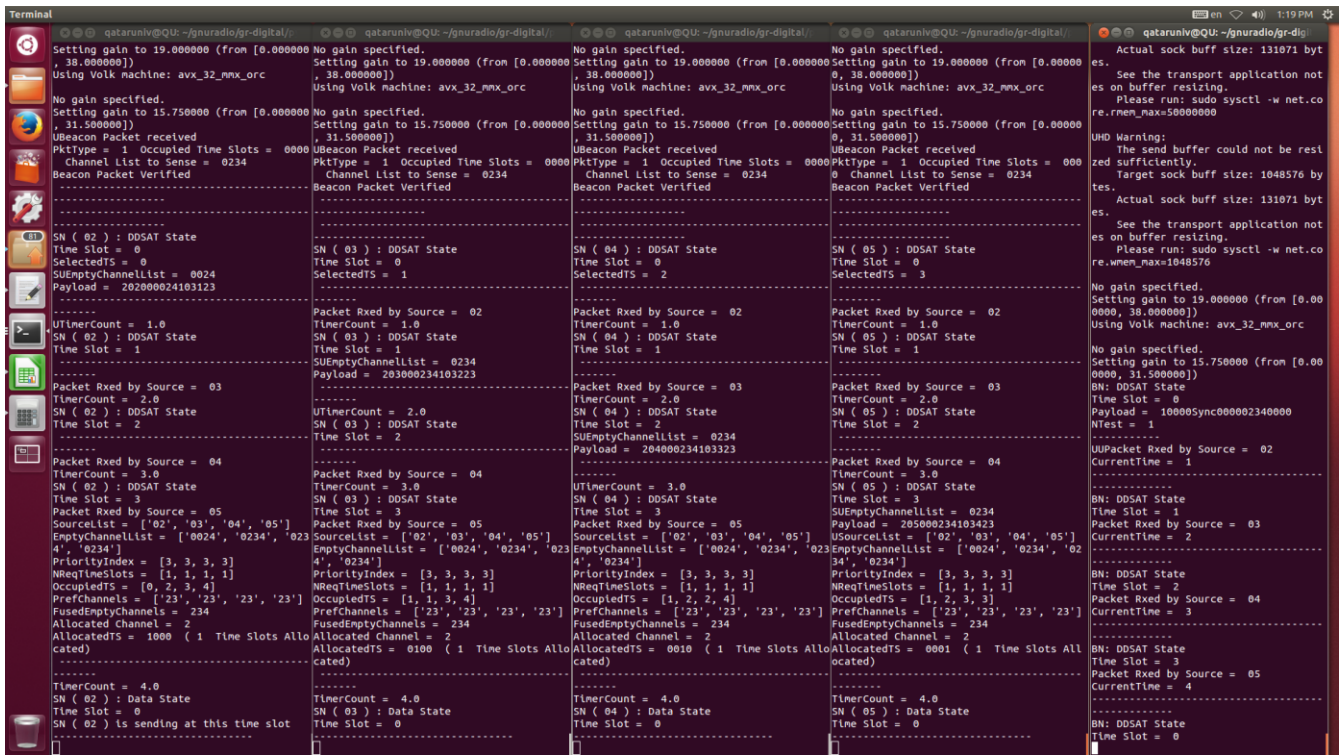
Terminal

en 1:19 PM

qataruniv@QU: ~/gnuradio/gr-digital/

Setting gain to 19.000000 (from [0.000000, 38.000000])
Using Volk machine: avx_32_mmx_orc

No gain specified.
Setting gain to 15.750000 (from [0.000000, 31.500000])
UBeacon Packet received
PktType = 1 Occupied Time Slots = 0000
Channel List to Sense = 0234
Beacon Packet Verified
------------------
------------------
SN ( 02 ) : DDSAT State
Time Slot = 0
SelectedTS = 0
SUEmptyChannelList = 0024
Payload = 202000024103123
-------
UTimerCount = 1.0
SN ( 02 ) : DDSAT State
Time Slot = 1
-------
Packet Rxed by Source = 03
TimerCount = 2.0
SN ( 02 ) : DDSAT State
Time Slot = 2
-------
Packet Rxed by Source = 04
TimerCount = 3.0
SN ( 02 ) : DDSAT State
Time Slot = 3
Packet Rxed by Source = 05
SourceList = ['02', '03', '04', '05']
EmptyChannelList = ['0024', '0234', '0234', '0234']
PriorityIndex = [3, 3, 3, 3]
NReqTimeSlots = [1, 1, 1, 1]
OccupiedTS = [0, 2, 3, 4]
PrefChannels = ['23', '23', '23', '23']
FusedEmptyChannels = 234
Allocated Channel = 2
AllocatedTS = 1000 ( 1 Time Slots Allocated)
-------
TimerCount = 4.0
SN ( 02 ) : Data State
Time Slot = 0
SN ( 02 ) is sending at this time slot

qataruniv@QU: ~/gnuradio/gr-digital/

No gain specified.
Setting gain to 19.000000 (from [0.000000, 38.000000])
Using Volk machine: avx_32_mmx_orc

No gain specified.
Setting gain to 15.750000 (from [0.000000, 31.500000])
UBeacon Packet received
PktType = 1 Occupied Time Slots = 0000
Channel List to Sense = 0234
Beacon Packet Verified
------------------
SN ( 03 ) : DDSAT State
Time Slot = 0
SelectedTS = 1
-------
Packet Rxed by Source = 02
TimerCount = 1.0
SN ( 03 ) : DDSAT State
Time Slot = 1
SUEmptyChannelList = 0234
Payload = 203000234103223
-------
UTimerCount = 2.0
SN ( 03 ) : DDSAT State
Time Slot = 2
-------
Packet Rxed by Source = 04
TimerCount = 3.0
SN ( 03 ) : DDSAT State
Time Slot = 3
Packet Rxed by Source = 05
SourceList = ['02', '03', '04', '05']
EmptyChannelList = ['0024', '0234', '0234', '0234']
PriorityIndex = [3, 3, 3, 3]
NReqTimeSlots = [1, 1, 1, 1]
OccupiedTS = [1, 1, 3, 4]
PrefChannels = ['23', '23', '23', '23']
FusedEmptyChannels = 234
Allocated Channel = 2
AllocatedTS = 0100 ( 1 Time Slots Allocated)
-------
TimerCount = 4.0
SN ( 03 ) : Data State
Time Slot = 0

qataruniv@QU: ~/gnuradio/gr-digital/

No gain specified.
Setting gain to 19.000000 (from [0.000000, 38.000000])
Using Volk machine: avx_32_mmx_orc

No gain specified.
Setting gain to 15.750000 (from [0.000000, 31.500000])
UBeacon Packet received
PktType = 1 Occupied Time Slots = 0000
Channel List to Sense = 0234
Beacon Packet Verified
------------------
------------------
SN ( 04 ) : DDSAT State
Time Slot = 0
SelectedTS = 2
-------
Packet Rxed by Source = 02
TimerCount = 1.0
SN ( 04 ) : DDSAT State
Time Slot = 1
-------
Packet Rxed by Source = 03
TimerCount = 2.0
SN ( 04 ) : DDSAT State
Time Slot = 2
SUEmptyChannelList = 0234
Payload = 204000234103323
-------
UTimerCount = 3.0
SN ( 04 ) : DDSAT State
Time Slot = 3
Packet Rxed by Source = 05
SourceList = ['02', '03', '04', '05']
EmptyChannelList = ['0024', '0234', '0234', '0234']
PriorityIndex = [3, 3, 3, 3]
NReqTimeSlots = [1, 1, 1, 1]
OccupiedTS = [1, 2, 2, 4]
PrefChannels = ['23', '23', '23', '23']
FusedEmptyChannels = 234
Allocated Channel = 2
AllocatedTS = 0010 ( 1 Time Slots Allocated)
-------
TimerCount = 4.0
SN ( 04 ) : Data State
Time Slot = 0

qataruniv@QU: ~/gnuradio/gr-digital/

No gain specified.
Setting gain to 19.000000 (from [0.000000, 38.000000])
Using Volk machine: avx_32_mmx_orc

No gain specified.
Setting gain to 15.750000 (from [0.000000, 31.500000])
UBeacon Packet received
PktType = 1 Occupied Time Slots = 0000
Channel List to Sense = 0234
Beacon Packet Verified
------------------
SN ( 05 ) : DDSAT State
Time Slot = 0
SelectedTS = 3
-------
Packet Rxed by Source = 02
TimerCount = 1.0
SN ( 05 ) : DDSAT State
Time Slot = 1
-------
Packet Rxed by Source = 03
TimerCount = 2.0
SN ( 05 ) : DDSAT State
Time Slot = 2
-------
Packet Rxed by Source = 04
TimerCount = 3.0
SN ( 05 ) : DDSAT State
Time Slot = 3
SUEmptyChannelList = 0234
Payload = 205000234103423
USourceList = ['02', '03', '04', '05']
EmptyChannelList = ['0024', '0234', '0234', '0234']
PriorityIndex = [3, 3, 3, 3]
NReqTimeSlots = [1, 1, 1, 1]
OccupiedTS = [1, 2, 3, 3]
PrefChannels = ['23', '23', '23', '23']
FusedEmptyChannels = 234
Allocated Channel = 2
AllocatedTS = 0001 ( 1 Time Slots Allocated)
-------
TimerCount = 4.0
SN ( 05 ) : Data State
Time Slot = 0

qataruniv@QU: ~/gnuradio/gr-dig

Actual sock buff size: 131071 bytes.
See the transport application notes on buffer resizing.
Please run: sudo sysctl -w net.core.rmem_max=50000000

UHD Warning:
The send buffer could not be resized sufficiently.
Target sock buff size: 1048576 bytes.
Actual sock buff size: 131071 bytes.
See the transport application notes on buffer resizing.
Please run: sudo sysctl -w net.core.wmem_max=1048576

No gain specified.
Setting gain to 19.000000 (from [0.000000, 38.000000])
Using Volk machine: avx_32_mmx_orc

No gain specified.
Setting gain to 15.750000 (from [0.000000, 31.500000])
BN: DDSAT State
Time Slot = 0
Payload = 10000Sync000002340000
NTest = 1

UUPacket Rxed by Source = 02
CurrentTime = 1
-------------
BN: DDSAT State
Time Slot = 1
Packet Rxed by Source = 03
CurrentTime = 2
-------------
BN: DDSAT State
Time Slot = 2
Packet Rxed by Source = 04
CurrentTime = 3
-------------
BN: DDSAT State
Time Slot = 3
Packet Rxed by Source = 05
CurrentTime = 4
-------------
BN: DDSAT State
Time Slot = 0